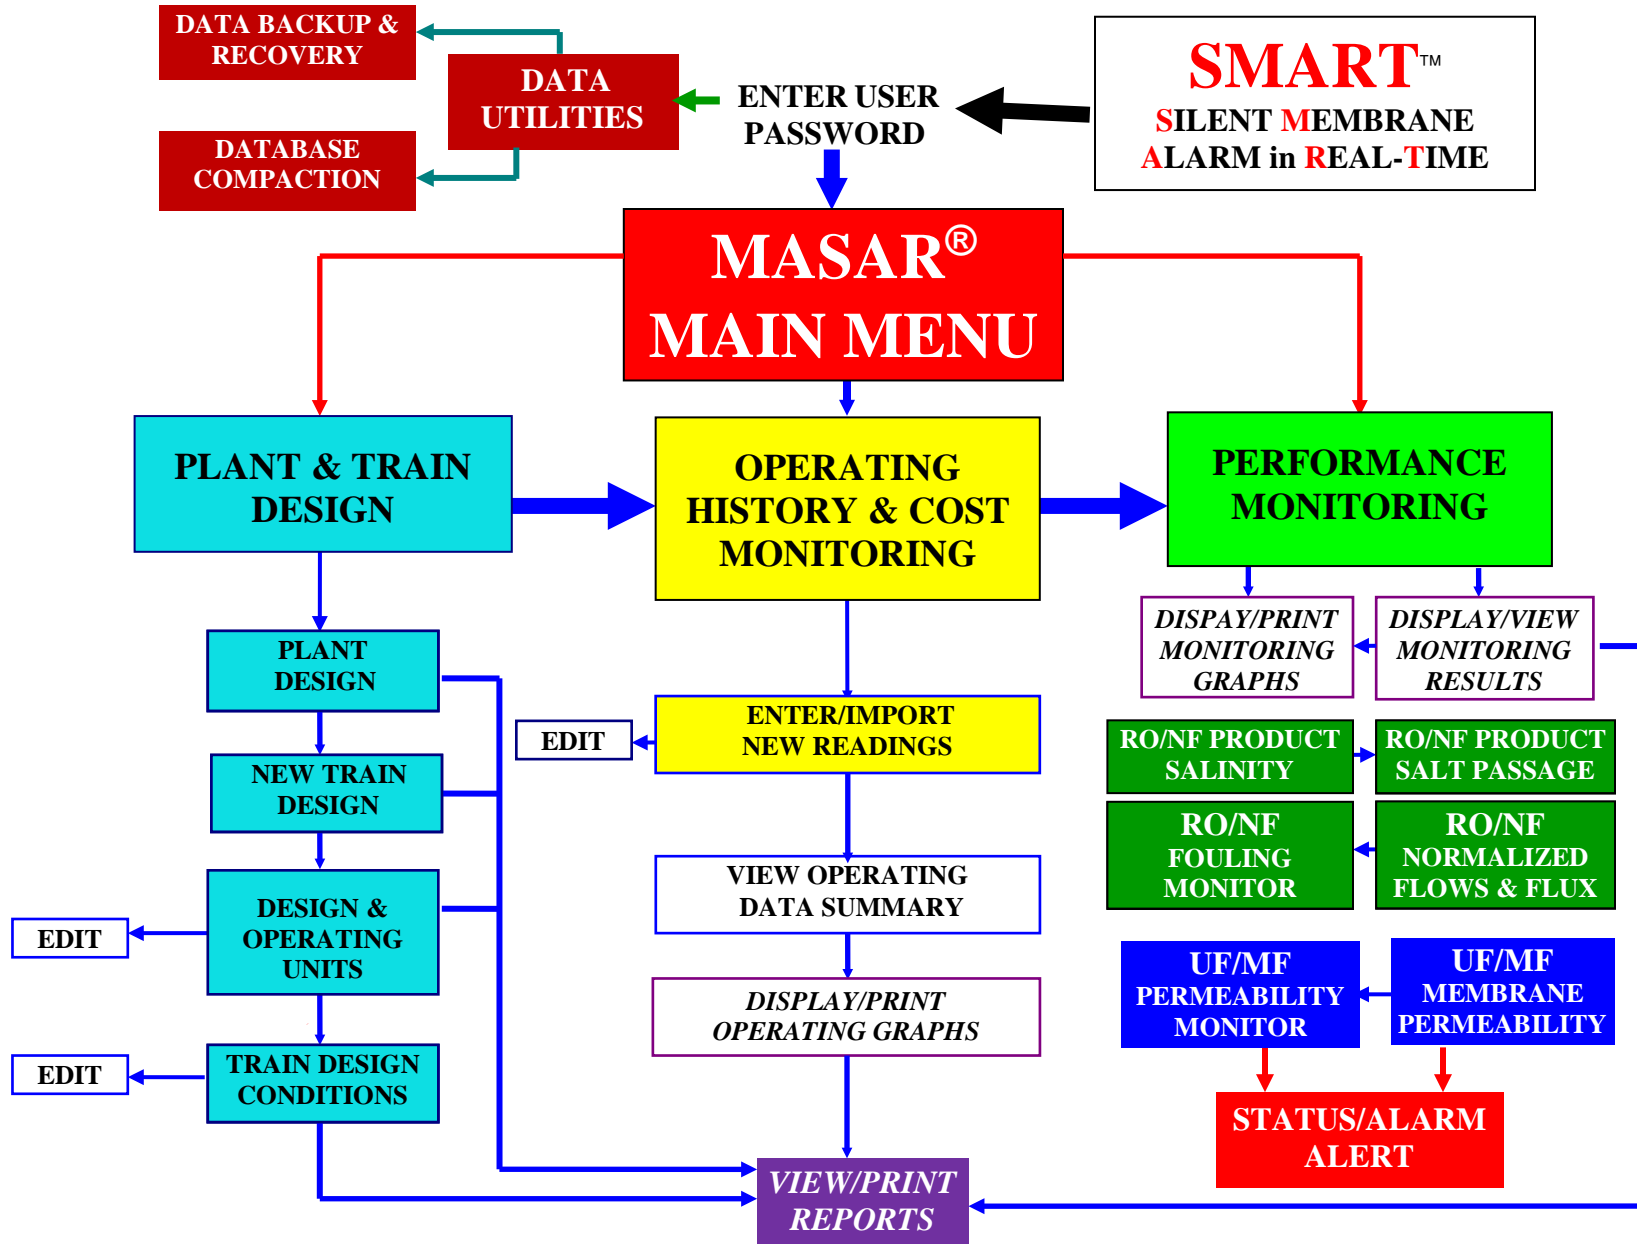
DATA BACKUP & RECOVERY

DATA UTILITIES

DATABASE COMPACTION

ENTER USER PASSWORD

SMART™
SILENT MEMBRANE ALARM in REAL-TIME

MASAR®
MAIN MENU

PLANT & TRAIN DESIGN

OPERATING HISTORY & COST MONITORING

PERFORMANCE MONITORING

DISPAY/PRINT MONITORING GRAPHS

DISPLAY/VIEW MONITORING RESULTS

PLANT DESIGN

NEW TRAIN DESIGN

EDIT

DESIGN & OPERATING UNITS

EDIT

TRAIN DESIGN CONDITIONS

EDIT

ENTER/IMPORT NEW READINGS

VIEW OPERATING DATA SUMMARY

DISPLAY/PRINT OPERATING GRAPHS

VIEW/PRINT REPORTS

RO/NF PRODUCT SALINITY

RO/NF PRODUCT SALT PASSAGE

RO/NF FOULING MONITOR

RO/NF NORMALIZED FLOWS & FLUX

UF/MF PERMEABILITY MONITOR

UF/MF MEMBRANE PERMEABILITY

STATUS/ALARM ALERT